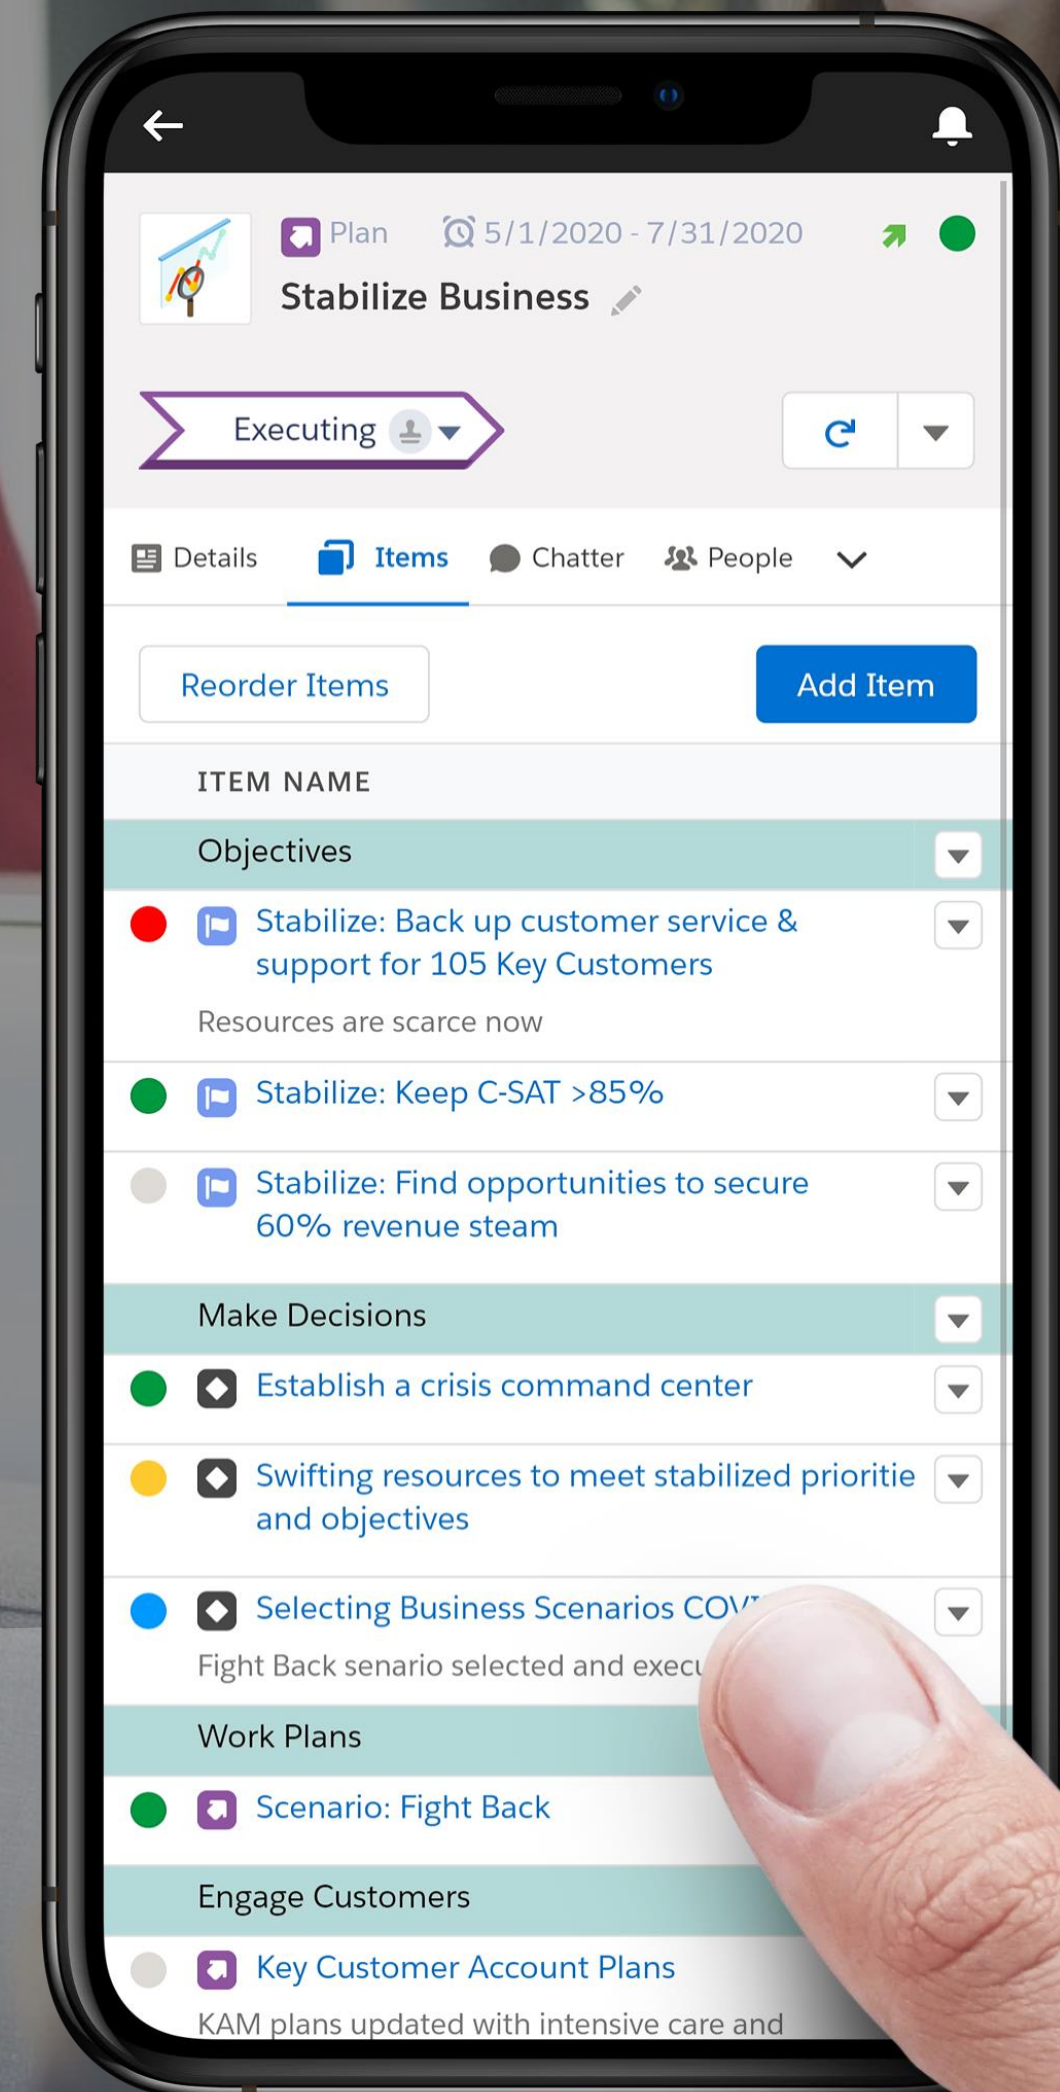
Plan 5/1/2020 - 7/31/2020

Stabilize Business

Executing

Details Items Chatter People

Reorder Items

Add Item

ITEM NAME

Objectives

Stabilize: Back up customer service & support for 105 Key Customers

Resources are scarce now

Stabilize: Keep C-SAT >85%

Stabilize: Find opportunities to secure 60% revenue steam

Make Decisions

Establish a crisis command center

Swifting resources to meet stabilized prioritie and objectives

Selecting Business Scenarios COV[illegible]

Fight Back senario selected and execu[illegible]

Work Plans

Scenario: Fight Back

Engage Customers

Key Customer Account Plans

KAM plans updated with intensive care and